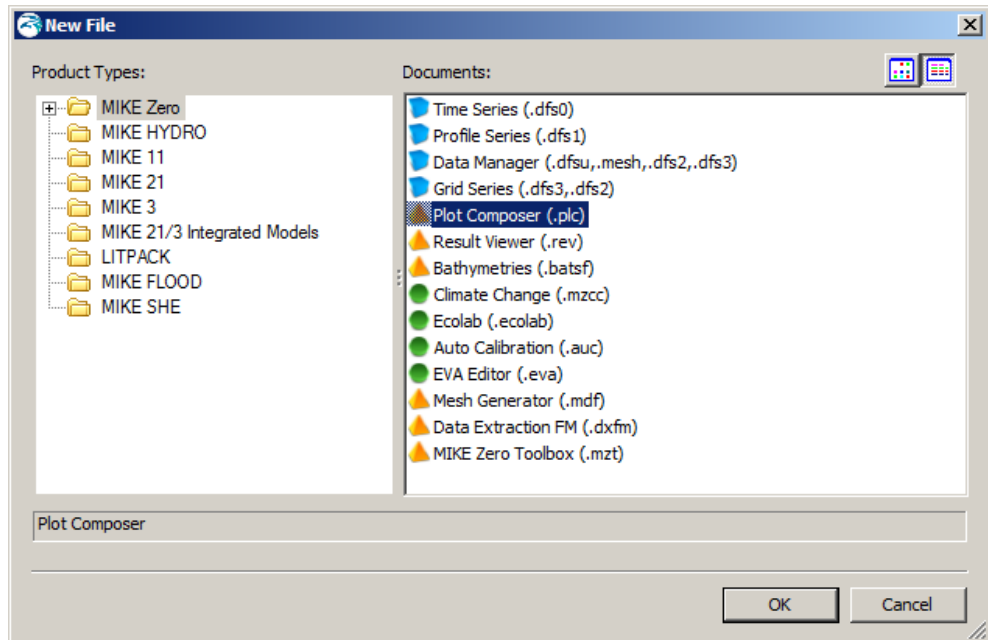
New File

Product Types:

MIKE Zero
MIKE HYDRO
MIKE 11
MIKE 21
MIKE 3
MIKE 21/3 Integrated Models
LITPACK
MIKE FLOOD
MIKE SHE

Documents:

Time Series (.dfs0)
Profile Series (.dfs1)
Data Manager (.dfsu,.mesh,.dfs2,.dfs3)
Grid Series (.dfs3,.dfs2)
Plot Composer (.plc)
Result Viewer (.rev)
Bathymetries (.batsf)
Climate Change (.mzcc)
Ecolab (.ecolab)
Auto Calibration (.auc)
EVA Editor (.eva)
Mesh Generator (.mdf)
Data Extraction FM (.dxfm)
MIKE Zero Toolbox (.mzt)

Plot Composer

OK
Cancel